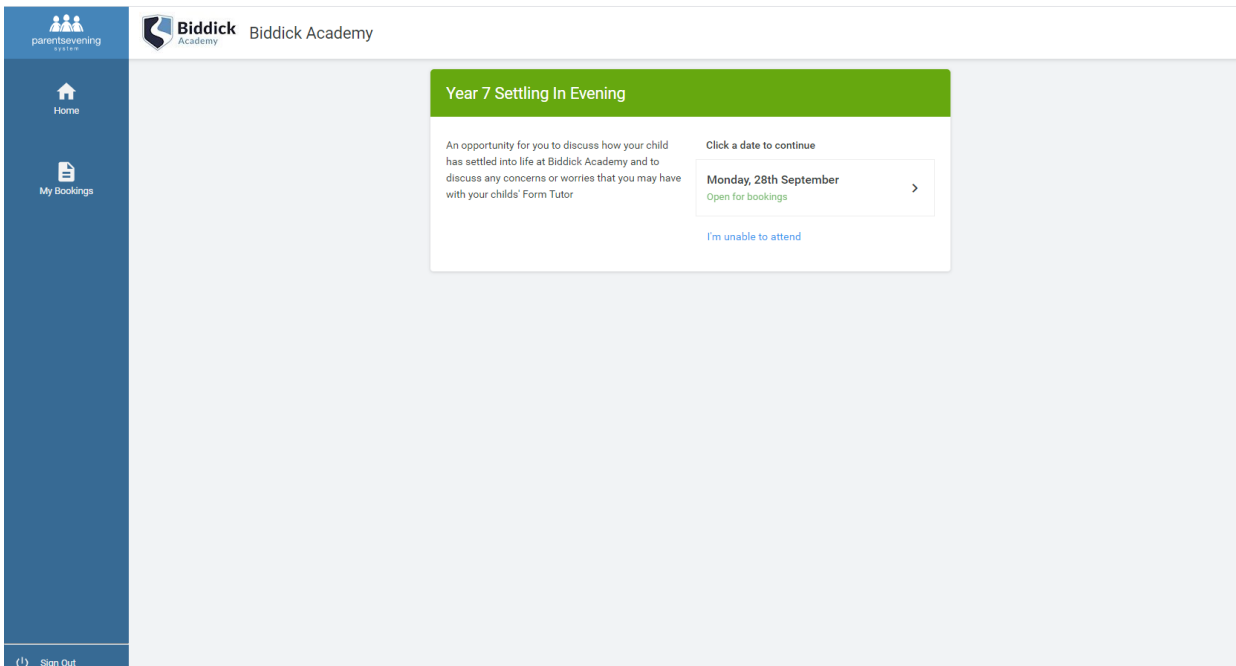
parentsevening system

Home

My Bookings

Sign Out

Biddick Academy

Biddick Academy

Year 7 Settling In Evening

An opportunity for you to discuss how your child has settled into life at Biddick Academy and to discuss any concerns or worries that you may have with your childs' Form Tutor

Click a date to continue

Monday, 28th September
Open for bookings

I'm unable to attend